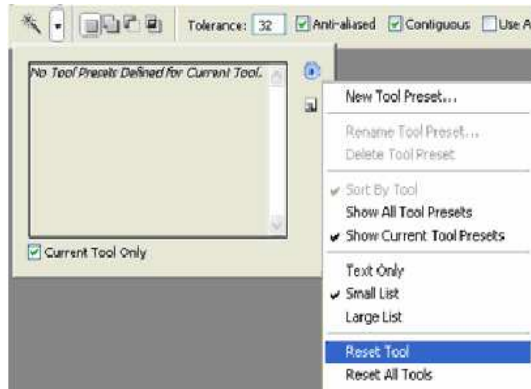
Tolerance: 32 Anti-aliased Contiguous Use A

No Tool Presets Defined for Current Tool.

Current Tool Only

New Tool Preset...

Rename Tool Preset...
Delete Tool Preset

Sort By Tool
Show All Tool Presets
Show Current Tool Presets

Text Only
Small List
Large List

Reset Tool
Reset All Tools